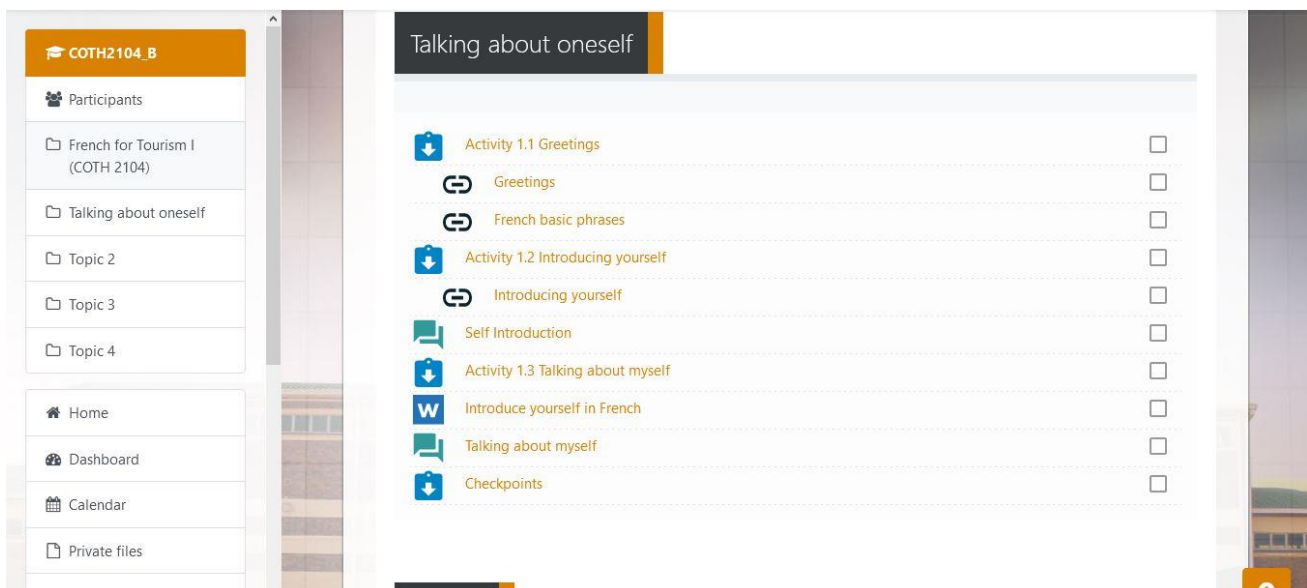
COTH2104_B

Participants

French for Tourism I (COTH 2104)

Talking about oneself

Topic 2

Topic 3

Topic 4

Home

Dashboard

Calendar

Private files

Talking about oneself

Activity 1.1 Greetings

Greetings

French basic phrases

Activity 1.2 Introducing yourself

Introducing yourself

Self Introduction

Activity 1.3 Talking about myself

Introduce yourself in French

Talking about myself

Checkpoints